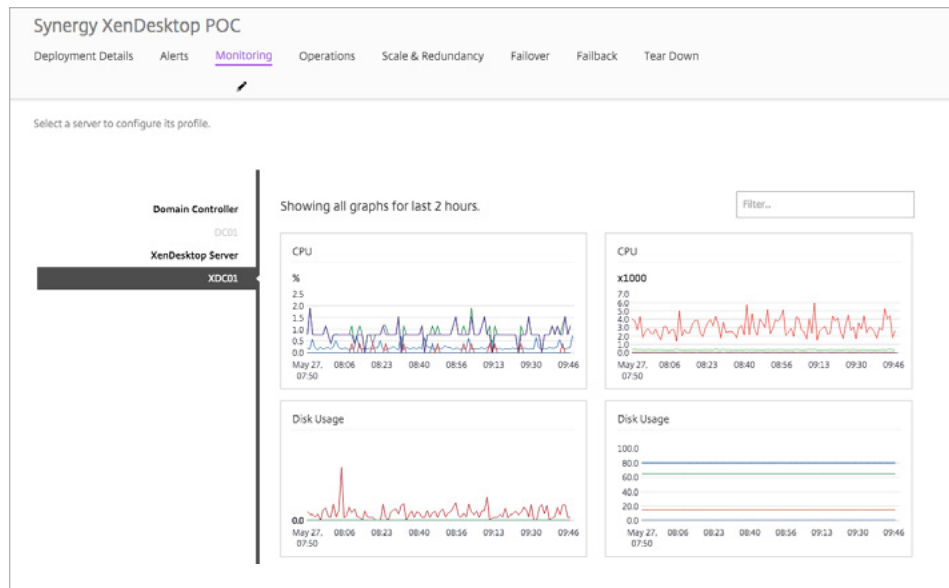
Synergy XenDesktop POC

Deployment Details Alerts Monitoring Operations Scale & Redundancy Failover Failback Tear Down

Select a server to configure its profile.

Domain Controller
DC01
XenDesktop Server
XDC01

Showing all graphs for last 2 hours.

Filter...

CPU
%
2.5
2.0
1.5
1.0
0.5
0.0
May 27, 07:50 08:06 08:23 08:40 08:56 09:13 09:30 09:46

CPU
x1000
7.0
6.0
5.0
4.0
3.0
2.0
1.0
0.0
May 27, 07:50 08:06 08:23 08:40 08:56 09:13 09:30 09:46

Disk Usage
0.0
May 27, 07:50 08:06 08:23 08:40 08:56 09:13 09:30 09:46

Disk Usage
100.0
80.0
60.0
40.0
20.0
0.0
May 27, 07:50 08:06 08:23 08:40 08:56 09:13 09:30 09:46